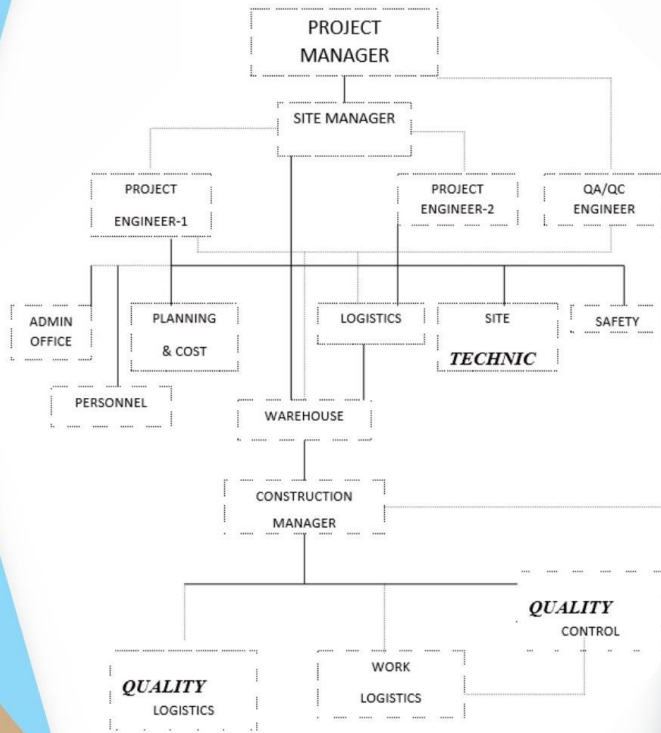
PROJECT MANAGER

SITE MANAGER

PROJECT ENGINEER-1

PROJECT ENGINEER-2

QA/QC ENGINEER

ADMIN OFFICE

PLANNING & COST

LOGISTICS

SITE TECHNIC

SAFETY

PERSONNEL

WAREHOUSE

CONSTRUCTION MANAGER

QUALITY CONTROL

QUALITY LOGISTICS

WORK LOGISTICS